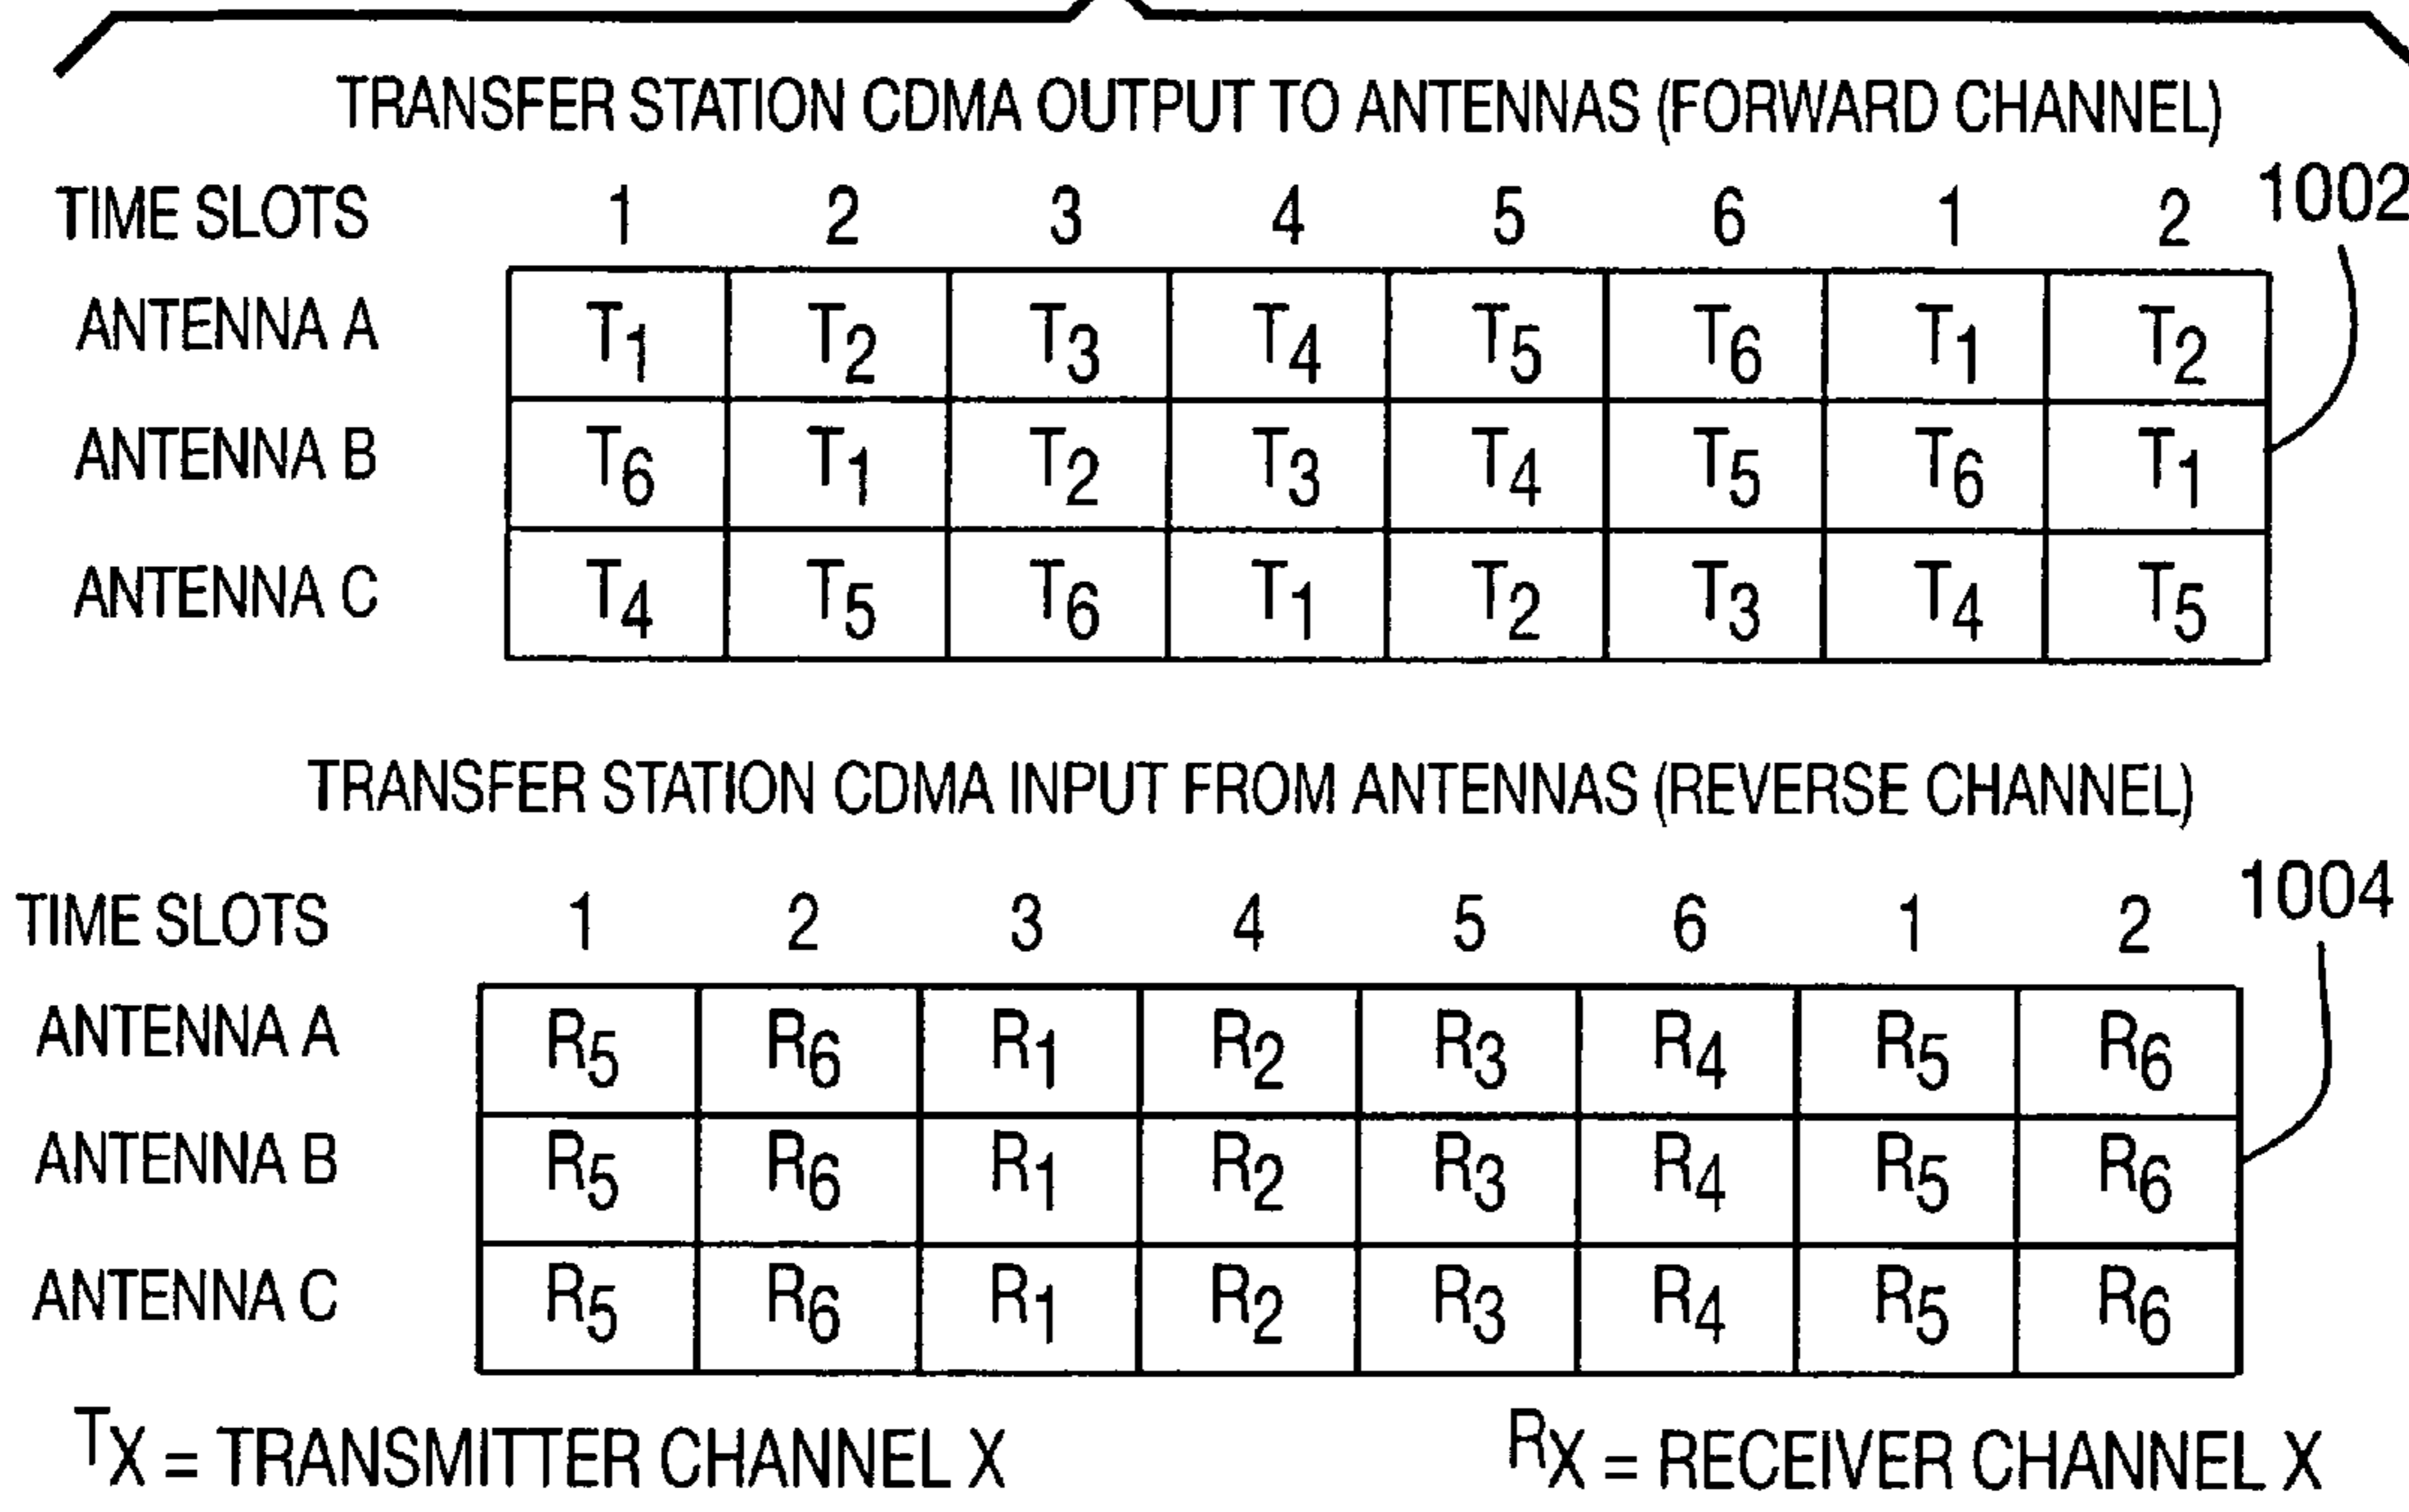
TRANSFER STATION CDMA OUTPUT TO ANTENNAS (FORWARD CHANNEL)

1002

| TIME SLOTS | 1 | 2 | 3 | 4 | 5 | 6 | 1 | 2 |
|---|---|---|---|---|---|---|---|---|
| ANTENNA A | $T_1$ | $T_2$ | $T_3$ | $T_4$ | $T_5$ | $T_6$ | $T_1$ | $T_2$ |
| ANTENNA B | $T_6$ | $T_1$ | $T_2$ | $T_3$ | $T_4$ | $T_5$ | $T_6$ | $T_1$ |
| ANTENNA C | $T_4$ | $T_5$ | $T_6$ | $T_1$ | $T_2$ | $T_3$ | $T_4$ | $T_5$ |

TRANSFER STATION CDMA INPUT FROM ANTENNAS (REVERSE CHANNEL)

1004

| TIME SLOTS | 1 | 2 | 3 | 4 | 5 | 6 | 1 | 2 |
|---|---|---|---|---|---|---|---|---|
| ANTENNA A | $R_5$ | $R_6$ | $R_1$ | $R_2$ | $R_3$ | $R_4$ | $R_5$ | $R_6$ |
| ANTENNA B | $R_5$ | $R_6$ | $R_1$ | $R_2$ | $R_3$ | $R_4$ | $R_5$ | $R_6$ |
| ANTENNA C | $R_5$ | $R_6$ | $R_1$ | $R_2$ | $R_3$ | $R_4$ | $R_5$ | $R_6$ |

$T_X$ = TRANSMITTER CHANNEL X

$R_X$ = RECEIVER CHANNEL X